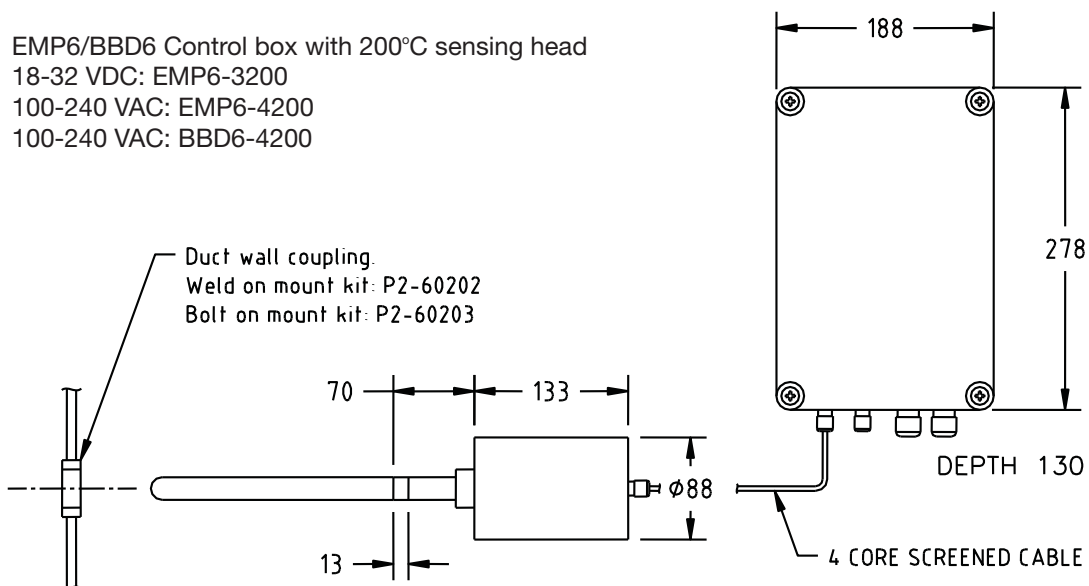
EMP6/BBD6 Control box with 200°C sensing head
18-32 VDC: EMP6-3200
100-240 VAC: EMP6-4200
100-240 VAC: BBD6-4200

188

278

Duct wall coupling.
Weld on mount kit: P2-60202
Bolt on mount kit: P2-60203

70

133

Ø88

DEPTH 130

13

4 CORE SCREENED CABLE